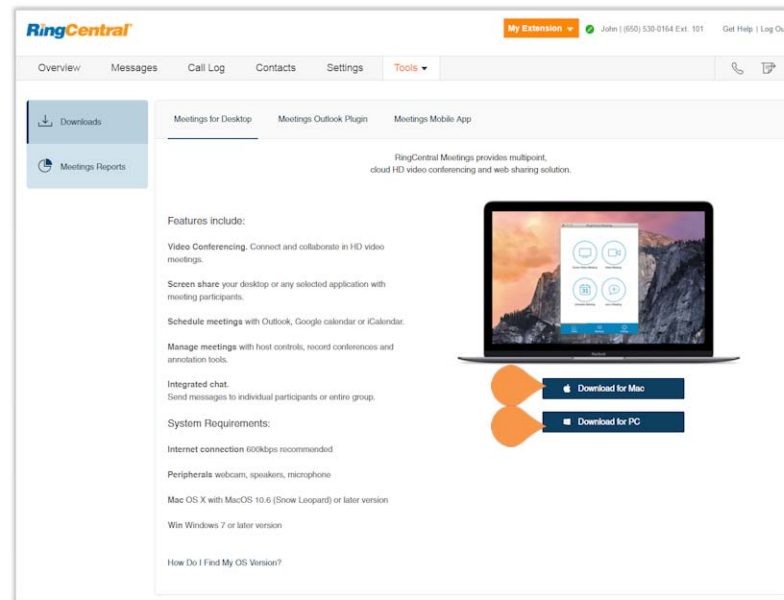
RingCentral

My Extension

John | (650) 530-0164 Ext. 101

Get Help | Log Ou

Overview Messages Call Log Contacts Settings Tools

Downloads

Meetings Reports

Meetings for Desktop Meetings Outlook Plugin Meetings Mobile App

RingCentral Meetings provides multipoint, cloud HD video conferencing and web sharing solution.

Features include:

Video Conferencing. Connect and collaborate in HD video meetings.

Screen share your desktop or any selected application with meeting participants.

Schedule meetings with Outlook, Google calendar or iCalendar.

Manage meetings with host controls, record conferences and annotation tools.

Integrated chat.
Send messages to individual participants or entire group.

System Requirements:

Internet connection 600kbps recommended

Peripherals webcam, speakers, microphone

Mac OS X with MacOS 10.6 (Snow Leopard) or later version

Win Windows 7 or later version

How Do I Find My OS Version?

Download for Mac

Download for PC